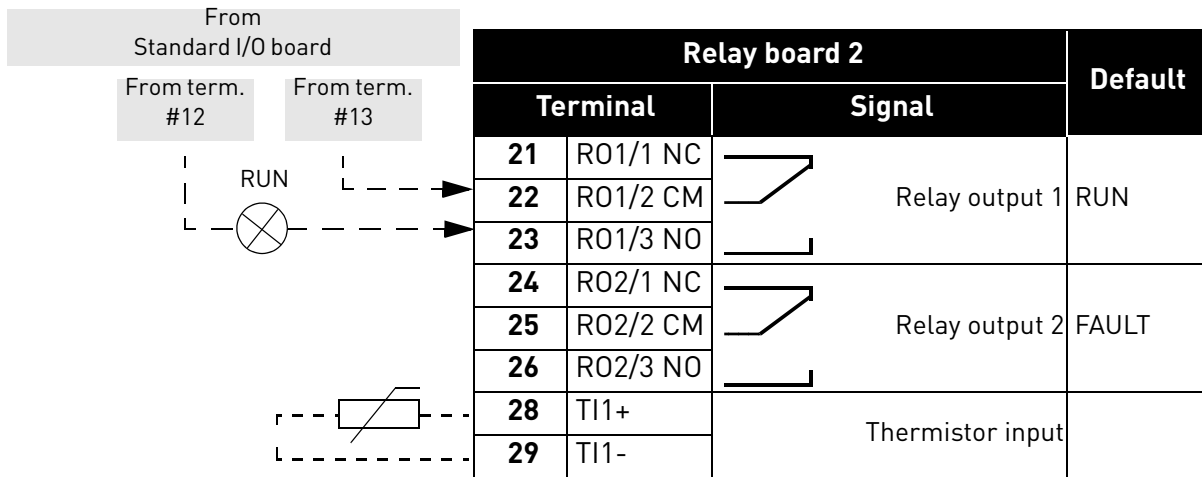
From
Standard I/O board

From term.
#12

From term.
#13

RUN

| Relay board 2 | | | Default |
|---|---|---|---|
| Terminal | | Signal | |
| **21** | RO1/1 NC | Relay output 1 | RUN |
| **22** | RO1/2 CM | | |
| **23** | RO1/3 NO | | |
| **24** | RO2/1 NC | Relay output 2 | FAULT |
| **25** | RO2/2 CM | | |
| **26** | RO2/3 NO | | |
| **28** | TI1+ | Thermistor input | |
| **29** | TI1- | | |